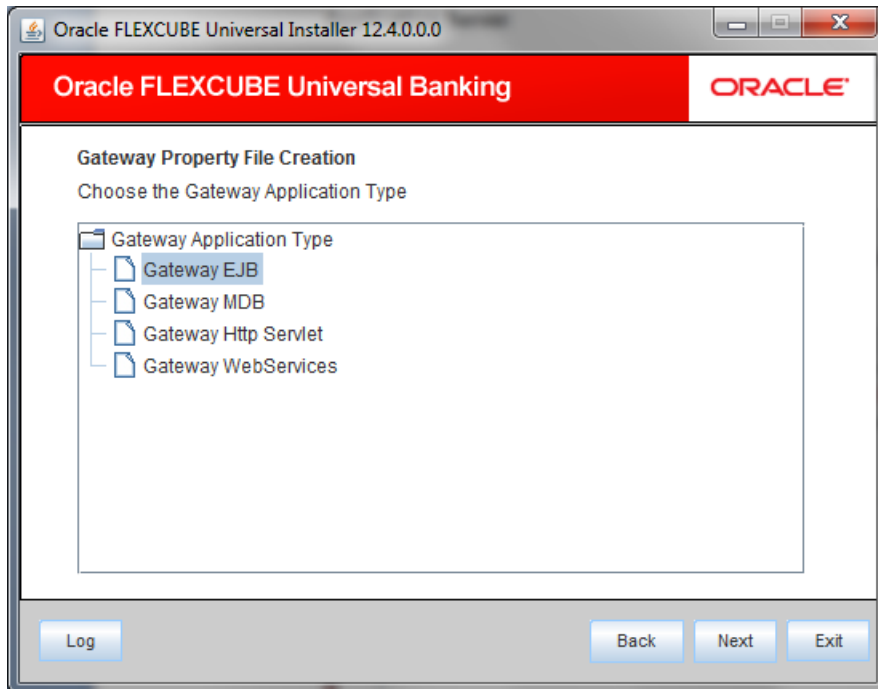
Oracle FLEXCUBE Universal Installer 12.4.0.0.0

Oracle FLEXCUBE Universal Banking

ORACLE

Gateway Property File Creation

Choose the Gateway Application Type

Gateway Application Type
Gateway EJB
Gateway MDB
Gateway Http Servlet
Gateway WebServices

Log

Back

Next

Exit